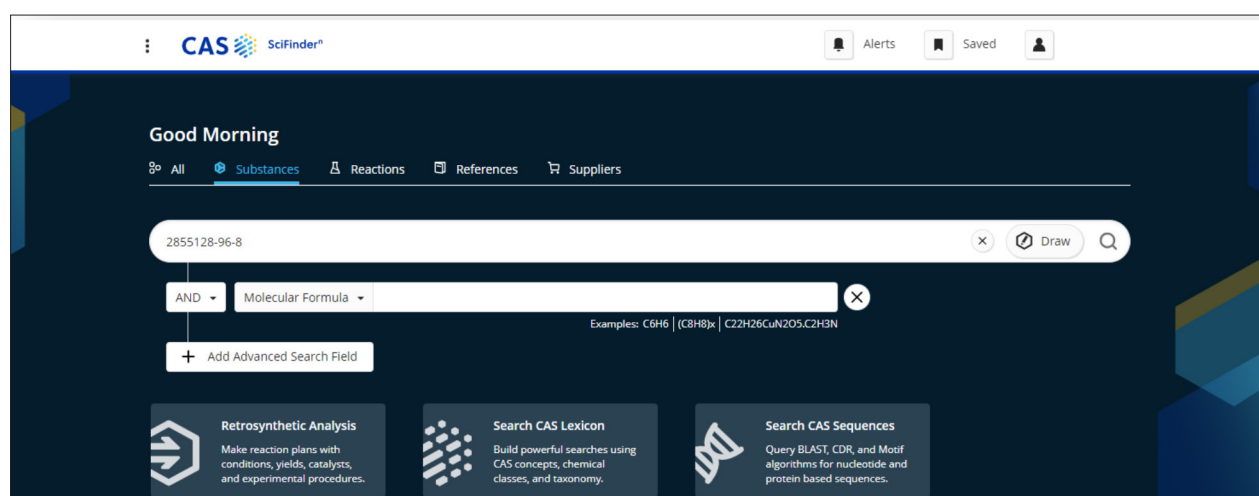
CAS SciFinder$^n$

Alerts

Saved

Good Morning

All

Substances

Reactions

References

Suppliers

2855128-96-8

Draw

AND

Molecular Formula

Examples: C6H6 | (C8H8)x | C22H26CuN2O5.C2H3N

Add Advanced Search Field

Retrosynthetic Analysis

Make reaction plans with conditions, yields, catalysts, and experimental procedures.

Search CAS Lexicon

Build powerful searches using CAS concepts, chemical classes, and taxonomy.

Search CAS Sequences

Query BLAST, CDR, and Motif algorithms for nucleotide and protein based sequences.